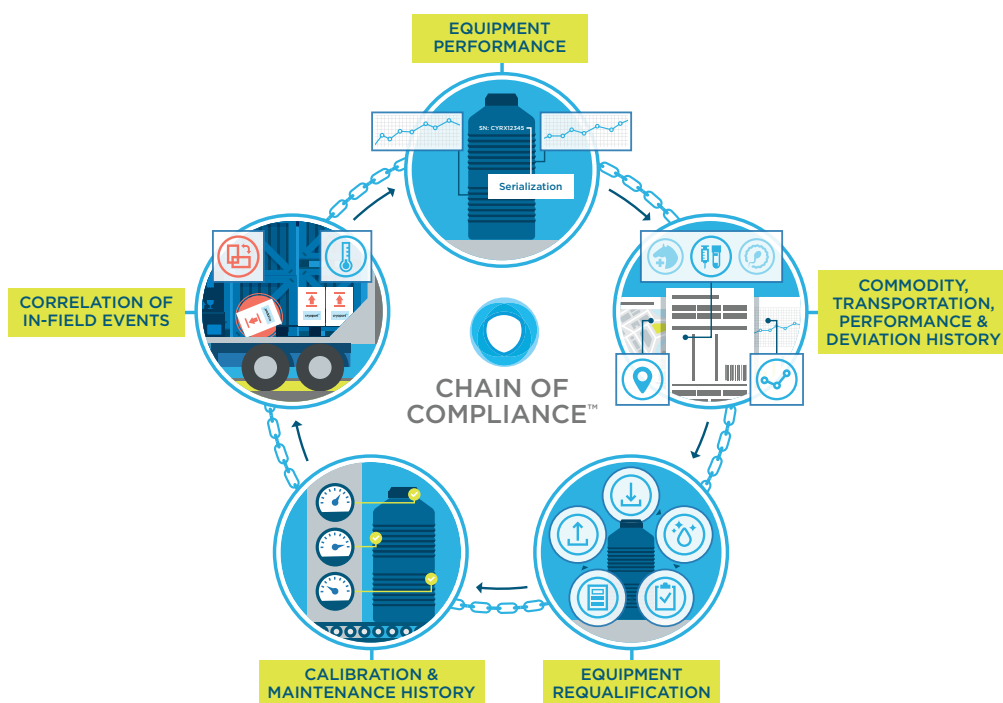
EQUIPMENT PERFORMANCE

SN: CYRX12345

Serialization

COMMODITY, TRANSPORTATION, PERFORMANCE & DEVIATION HISTORY

EQUIPMENT REQUALIFICATION

CALIBRATION & MAINTENANCE HISTORY

CORRELATION OF IN-FIELD EVENTS

CHAIN OF COMPLIANCE™